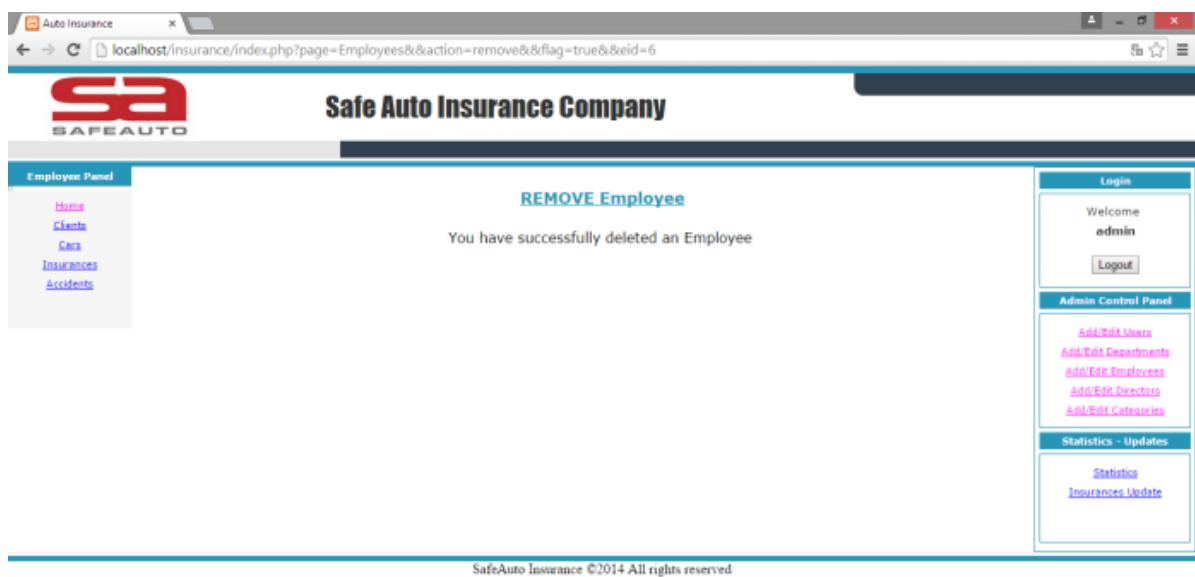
Auto Insurance ×

localhost/insurance/index.php?page=Employees&&action=remove&&flag=true&&eid=6

sa
SAFEAUTO

Safe Auto Insurance Company

Employee Panel

Home
Clients
Cars
Insurances
Accidents

REMOVE Employee

You have successfully deleted an Employee

Login

Welcome
admin

Logout

Admin Control Panel

Add/Edit Users
Add/Edit Departments
Add/Edit Employees
Add/Edit Directors
Add/Edit Categories

Statistics - Updates

Statistics
Insurances Update

SafeAuto Insurance ©2014 All rights reserved